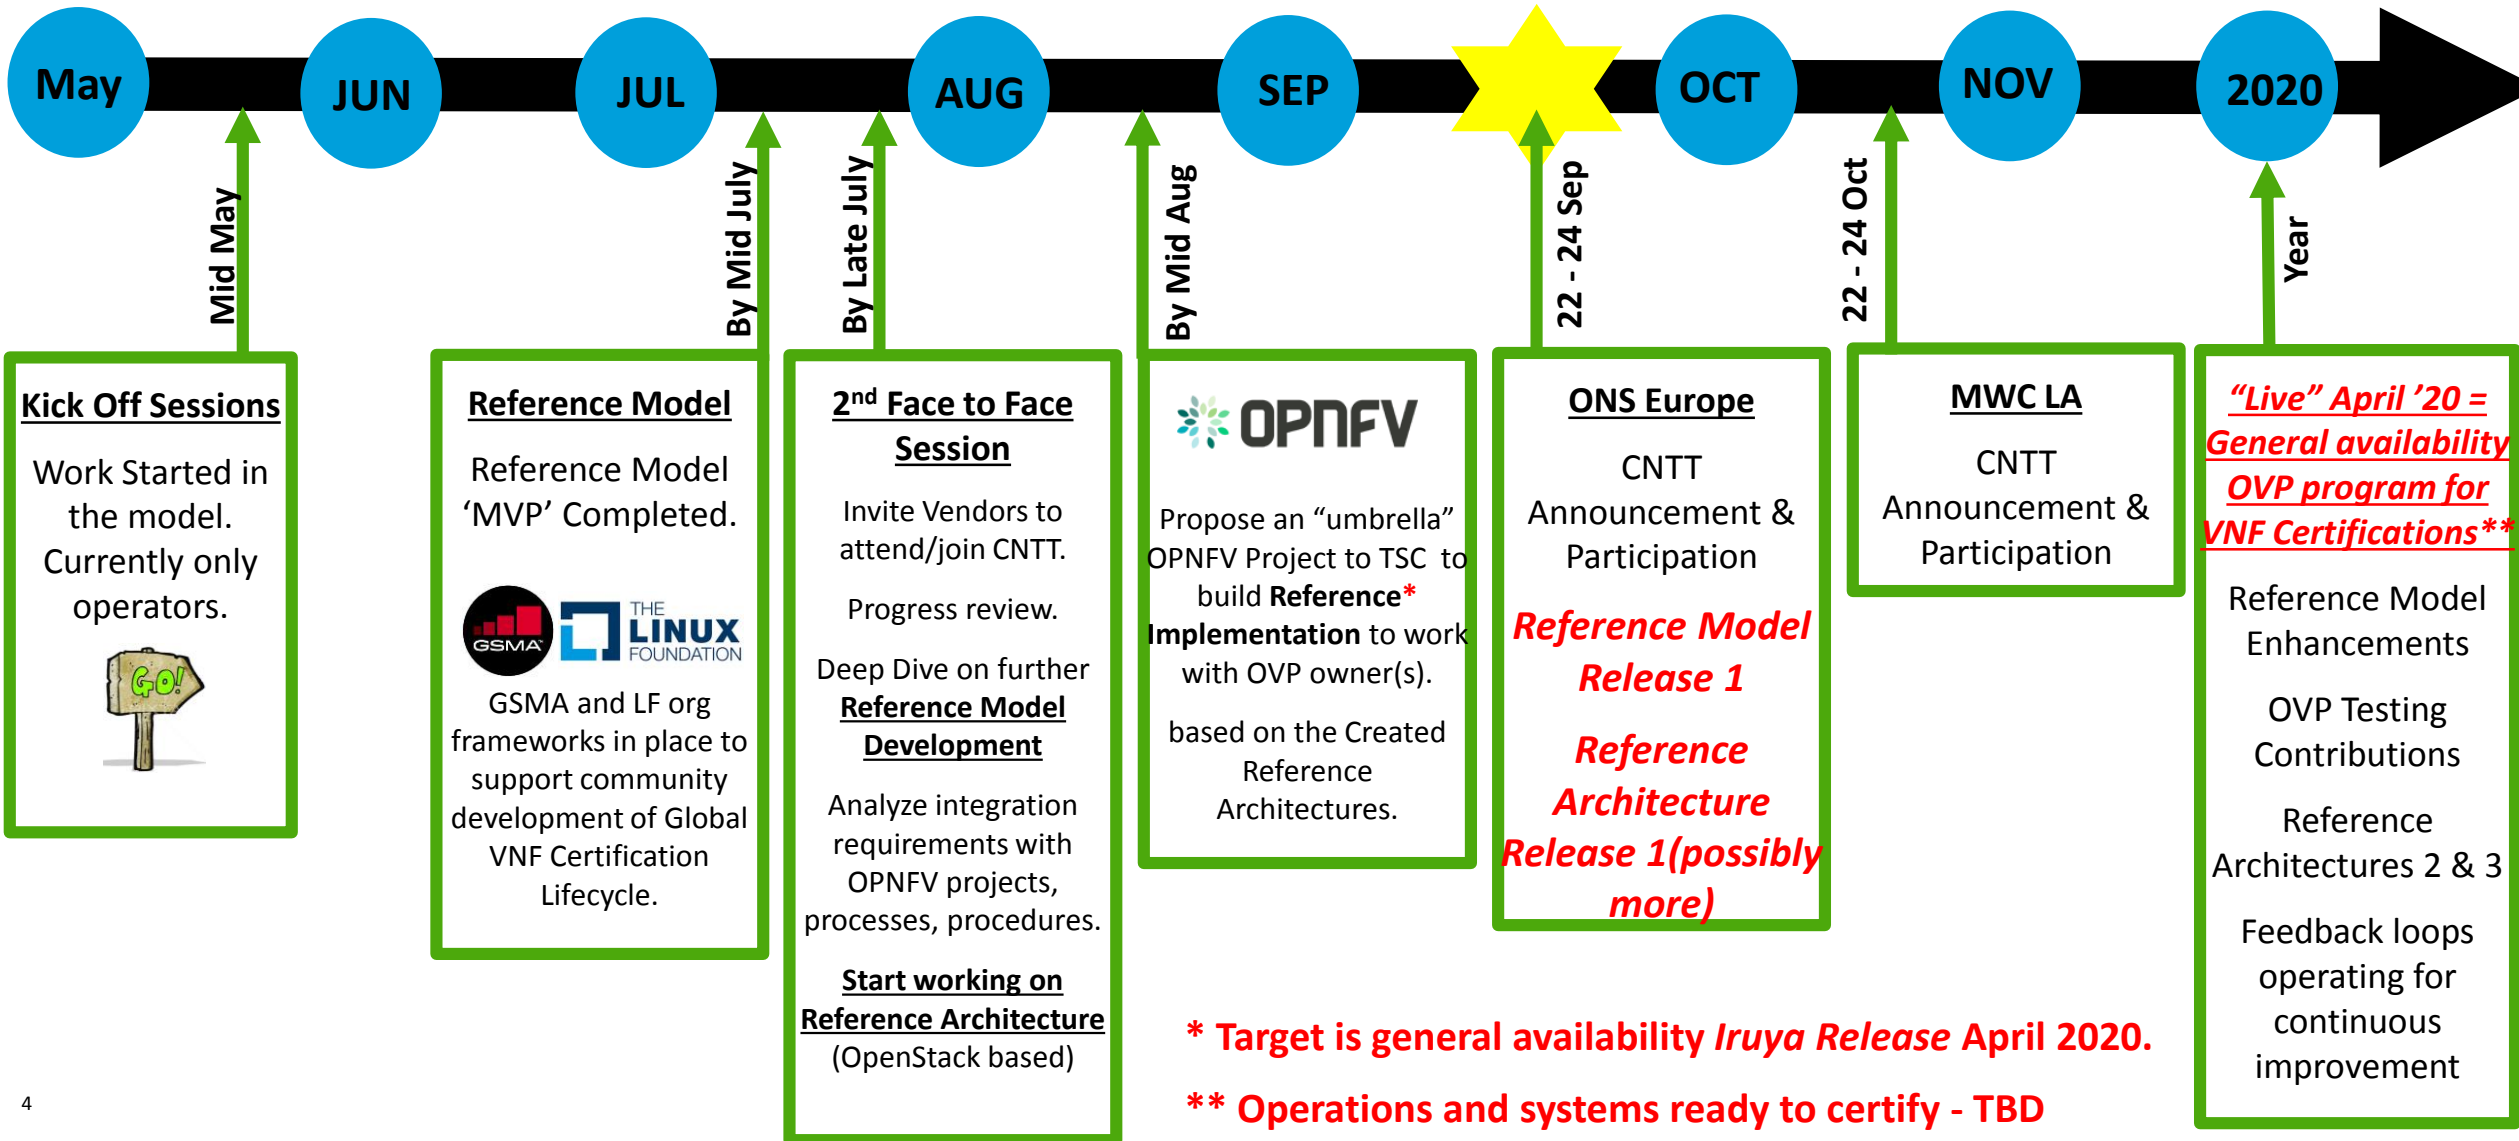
May JUN JUL AUG SEP OCT NOV 2020

Mid May

Kick Off Sessions

Work Started in the model. Currently only operators.

GO!

By Mid July

Reference Model

Reference Model 'MVP' Completed.

GSMA THE LINUX FOUNDATION

GSMA and LF org frameworks in place to support community development of Global VNF Certification Lifecycle.

By Late July

2$^{nd}$ Face to Face Session

Invite Vendors to attend/join CNTT.

Progress review.

Deep Dive on further Reference Model Development

Analyze integration requirements with OPNFV projects, processes, procedures.

Start working on Reference Architecture (OpenStack based)

By Mid Aug

OPNFV

Propose an "umbrella" OPNFV Project to TSC to build Reference* Implementation to work with OVP owner(s).

based on the Created Reference Architectures.

22 - 24 Sep

ONS Europe

CNTT Announcement & Participation

Reference Model Release 1

Reference Architecture Release 1(possibly more)

22 - 24 Oct

MWC LA

CNTT Announcement & Participation

Year

"Live" April '20 = General availability OVP program for VNF Certifications**

Reference Model Enhancements

OVP Testing Contributions

Reference Architectures 2 & 3

Feedback loops operating for continuous improvement

* Target is general availability Iruya Release April 2020.

** Operations and systems ready to certify - TBD

4